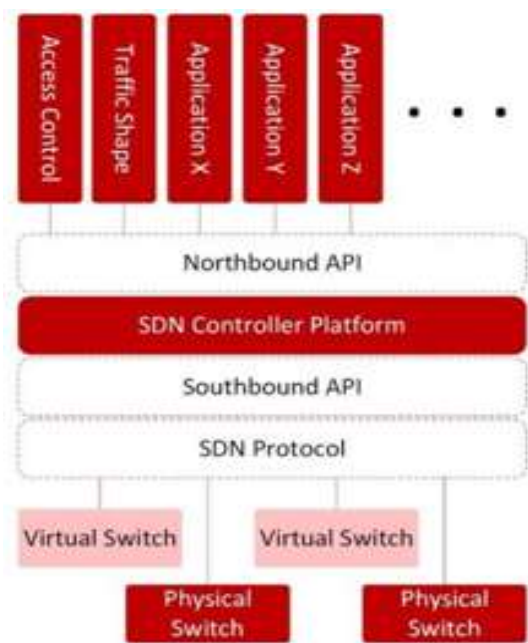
Access Control

Traffic Shape

Application X

Application Y

Application Z

• • •

Northbound API

SDN Controller Platform

Southbound API

SDN Protocol

Virtual Switch

Virtual Switch

Physical Switch

Physical Switch